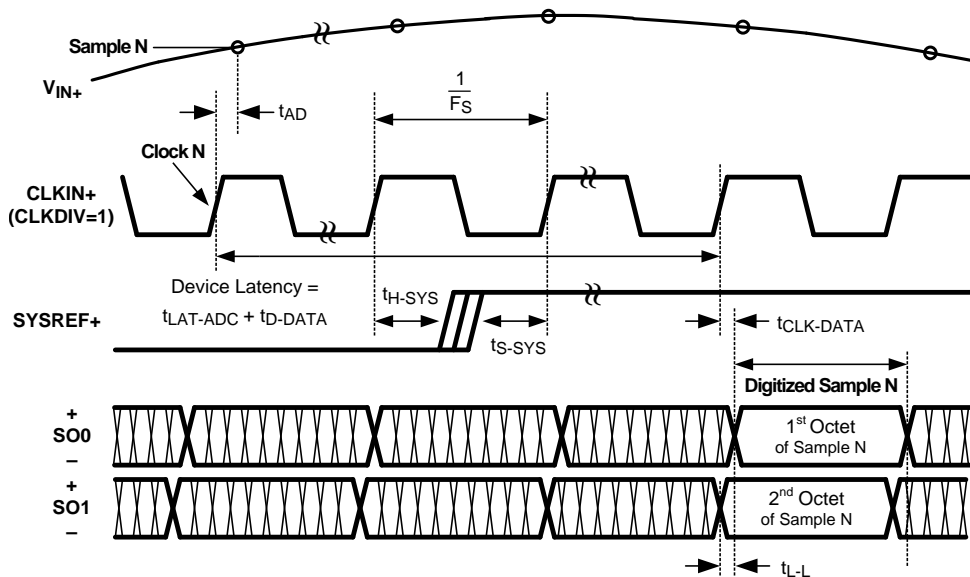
Sample N

$V_{IN+}$

$t_{AD}$

$\frac{1}{F_S}$

Clock N

CLKIN+ (CLKDIV=1)

Device Latency = $t_{LAT\text{-}ADC} + t_{D\text{-}DATA}$

$t_{H\text{-}SYS}$

SYSREF+

$t_{S\text{-}SYS}$

$t_{CLK\text{-}DATA}$

Digitized Sample N

+
SO0
–

1st Octet of Sample N

+
SO1
–

2nd Octet of Sample N

$t_{L\text{-}L}$